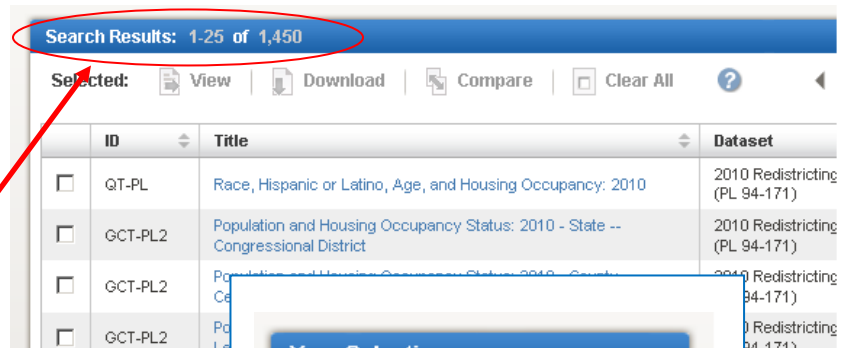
Search Results: 1-25 of 1,450

Selected: View | Download | Compare | Clear All

| | ID | Title | Dataset |
|---|---|---|---|
| ☐ | QT-PL | Race, Hispanic or Latino, Age, and Housing Occupancy: 2010 | 2010 Redistricting (PL 94-171) |
| ☐ | GCT-PL2 | Population and Housing Occupancy Status: 2010 - State -- Congressional District | 2010 Redistricting (PL 94-171) |
| ☐ | GCT-PL2 | Population and Housing Occupancy Status: 2010 - County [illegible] | 2010 Redistricting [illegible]94-171) |
| ☐ | GCT-PL2 | Po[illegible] | 2010 Redistricting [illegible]94-171) |

Your Selection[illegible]